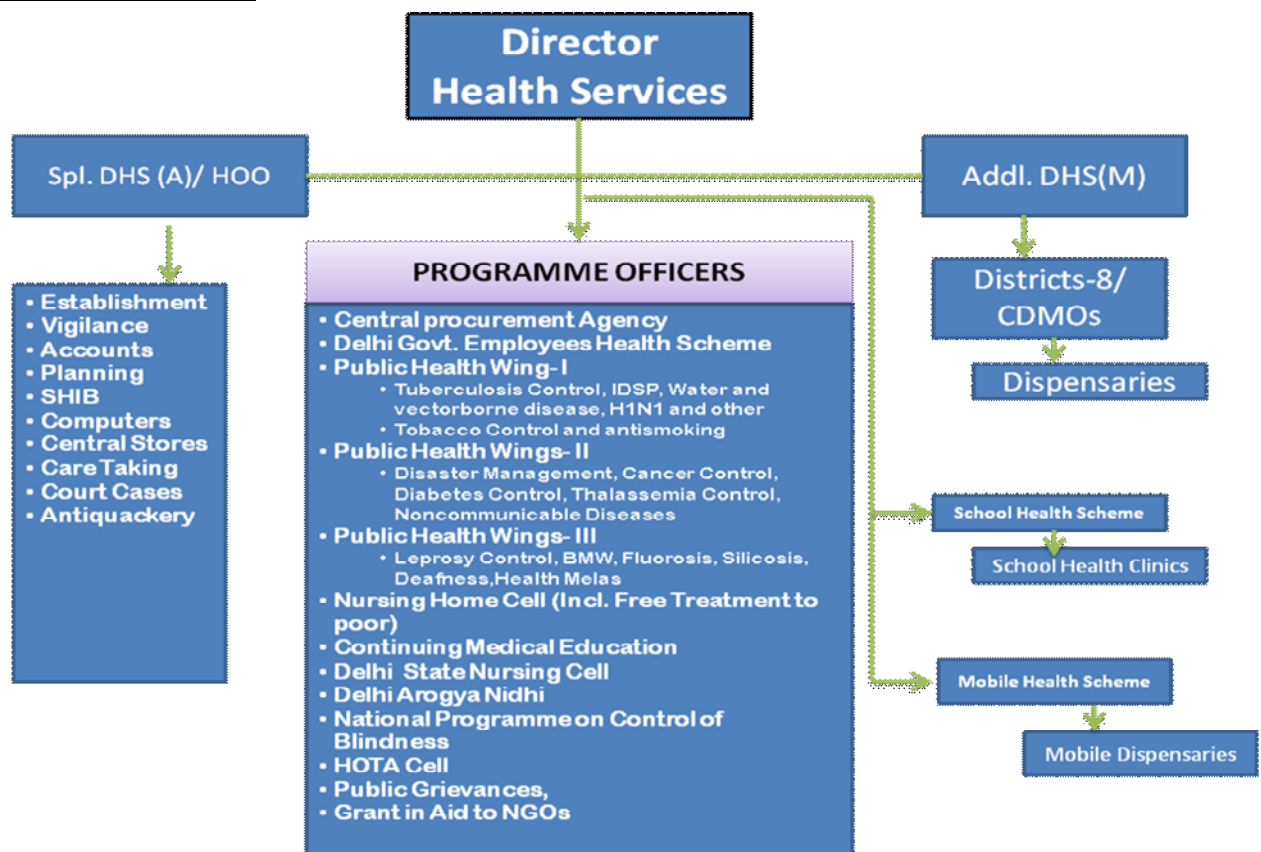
Director
Health Services

Spl. DHS (A)/ HOO

Addl. DHS(M)

- Establishment
- Vigilance
- Accounts
- Planning
- SHIB
- Computers
- Central Stores
- Care Taking
- Court Cases
- Antiquackery

PROGRAMME OFFICERS

- Central procurement Agency
- Delhi Govt. Employees Health Scheme
- Public Health Wing-I
  - Tuberculosis Control, IDSP, Water and vectorborne disease, H1N1 and other
  - Tobacco Control and antismoking
- Public Health Wings-II
  - Disaster Management, Cancer Control, Diabetes Control, Thalassemia Control, Noncommunicable Diseases
- Public Health Wings-III
  - Leprosy Control, BMW, Fluorosis, Silicosis, Deafness,Health Melas
- Nursing Home Cell (Incl. Free Treatment to poor)
- Continuing Medical Education
- Delhi State Nursing Cell
- Delhi Arogya Nidhi
- National Programme on Control of Blindness
- HOTA Cell
- Public Grievances,
- Grant in Aid to NGOs

Districts-8/ CDMOs

Dispensaries

School Health Scheme

School Health Clinics

Mobile Health Scheme

Mobile Dispensaries